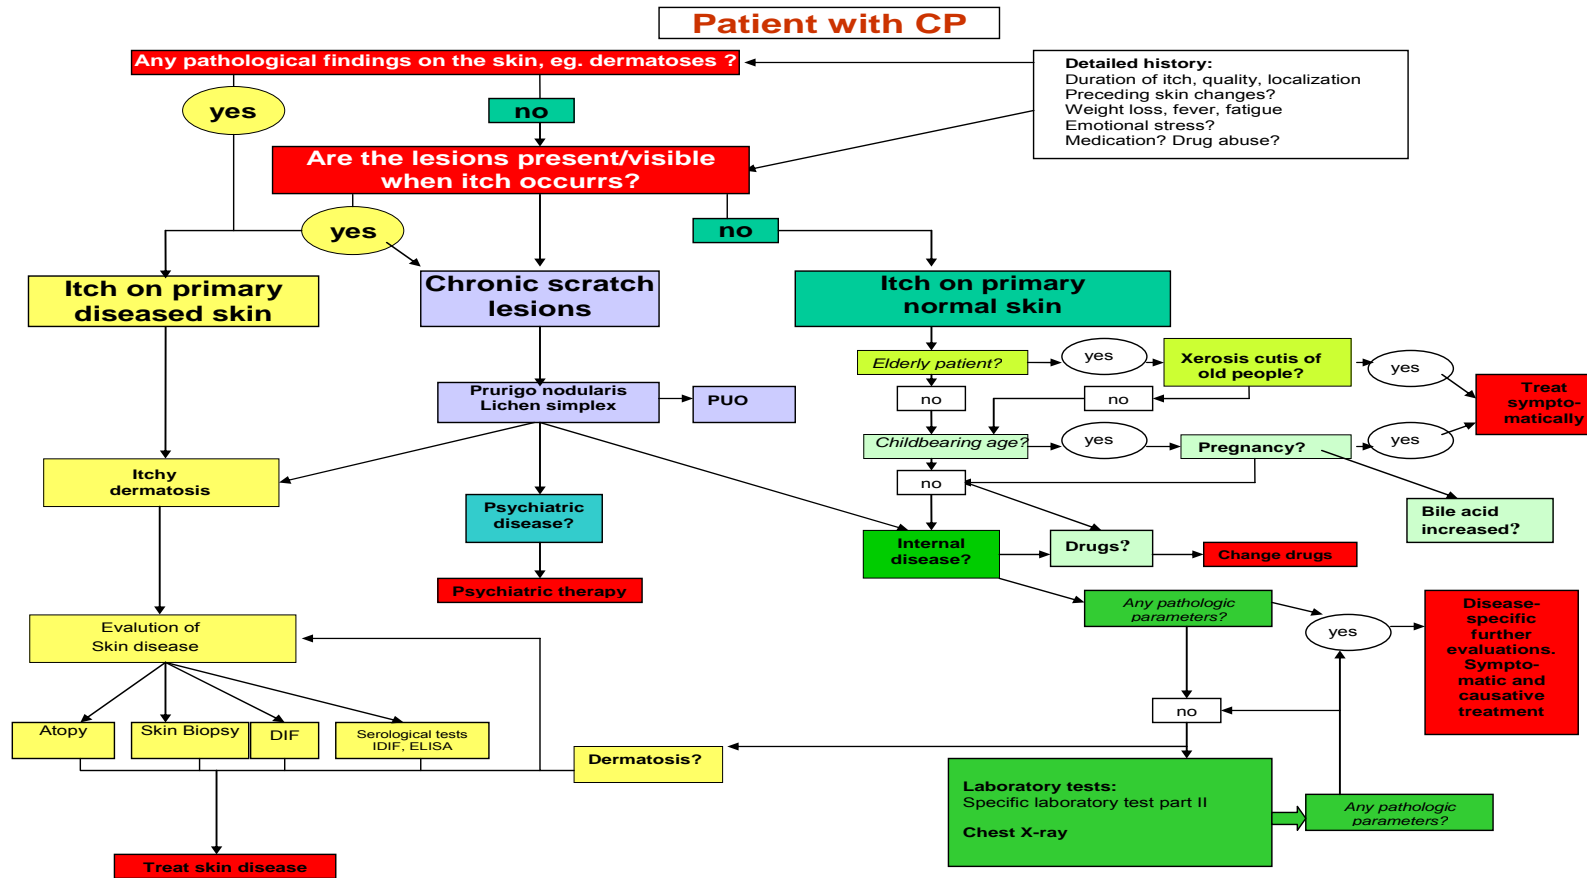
Patient with CP

Any pathological findings on the skin, eg. dermatoses ?

Detailed history:
Duration of itch, quality, localization
Preceding skin changes?
Weight loss, fever, fatigue
Emotional stress?
Medication? Drug abuse?

yes

no

Are the lesions present/visible when itch occurrs?

yes

no

Itch on primary diseased skin

Chronic scratch lesions

Itch on primary normal skin

Elderly patient?

yes

Xerosis cutis of old people?

yes

Treat sympto-matically

no

no

Prurigo nodularis Lichen simplex

PUO

Childbearing age?

yes

Pregnancy?

yes

no

Bile acid increased?

Itchy dermatosis

Psychiatric disease?

Internal disease?

Drugs?

Change drugs

Psychiatric therapy

Any pathologic parameters?

yes

Disease-specific further evaluations. Sympto-matic and causative treatment

Evalution of Skin disease

no

Atopy

Skin Biopsy

DIF

Serological tests IDIF, ELISA

Dermatosis?

Laboratory tests:
Specific laboratory test part II

Chest X-ray

Any pathologic parameters?

Treat skin disease